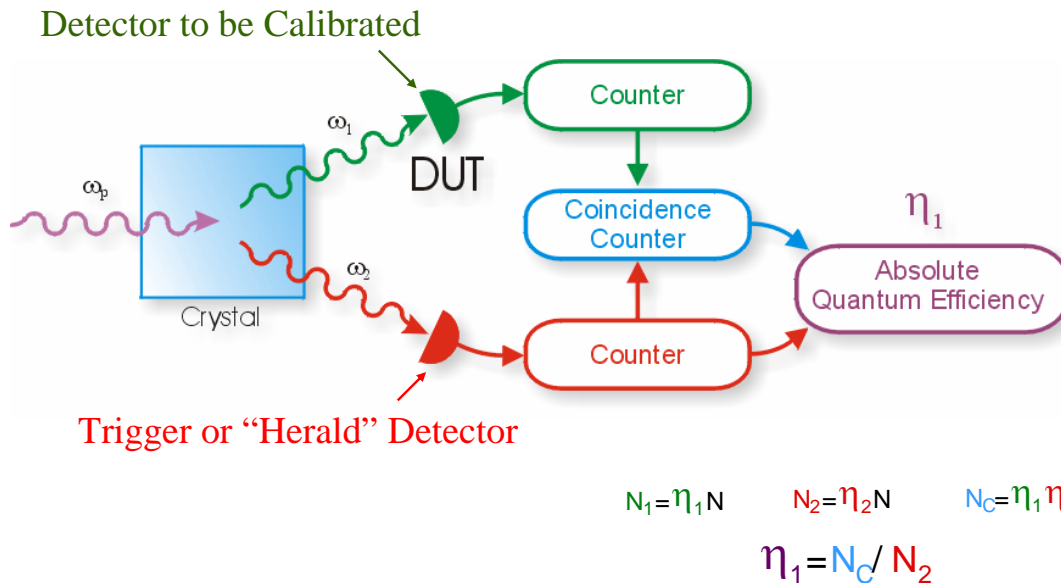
Detector to be Calibrated

$\omega_p$

$\omega_1$

$\omega_2$

Crystal

DUT

Counter

Coincidence Counter

Counter

$\eta_1$

Absolute Quantum Efficiency

Trigger or “Herald” Detector

$N_1 = \eta_1 N$ $N_2 = \eta_2 N$ $N_C = \eta_1 \eta$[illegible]

$\eta_1 = N_C / N_2$